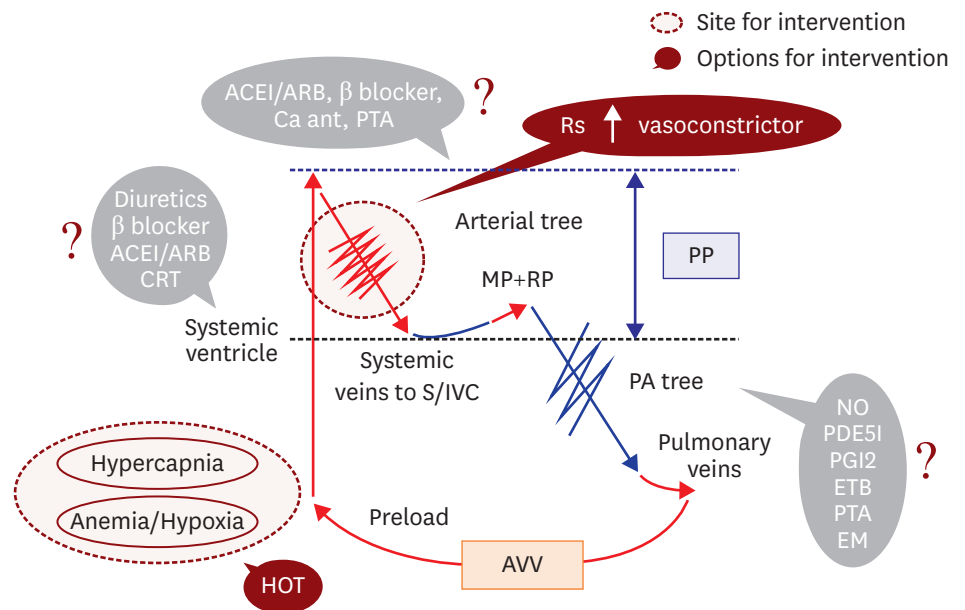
Site for intervention
Options for intervention

ACEI/ARB, β blocker, Ca ant, PTA
?
Rs ↑ vasoconstrictor

Diuretics
β blocker
ACEI/ARB
CRT
?

Arterial tree
PP
MP+RP
Systemic ventricle
Systemic veins to S/IVC
PA tree

NO
PDE5I
PGI2
ETB
PTA
EM
?

Pulmonary veins

Hypercapnia
Anemia/Hypoxia
HOT

Preload
AVV